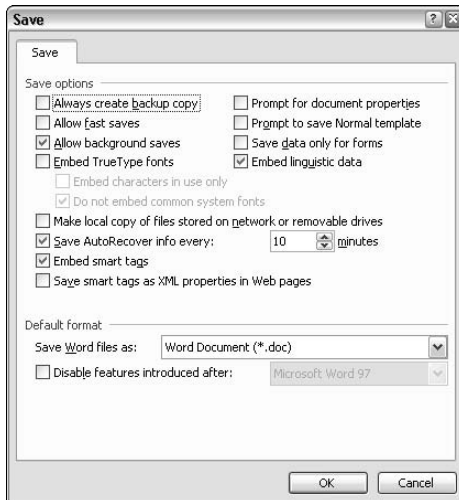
Save

Save

Save options

Always create backup copy

Allow fast saves

Allow background saves

Embed TrueType fonts

Embed characters in use only

Do not embed common system fonts

Prompt for document properties

Prompt to save Normal template

Save data only for forms

Embed linguistic data

Make local copy of files stored on network or removable drives

Save AutoRecover info every: 10 minutes

Embed smart tags

Save smart tags as XML properties in Web pages

Default format

Save Word files as: Word Document (*.doc)

Disable features introduced after: Microsoft Word 97

OK Cancel